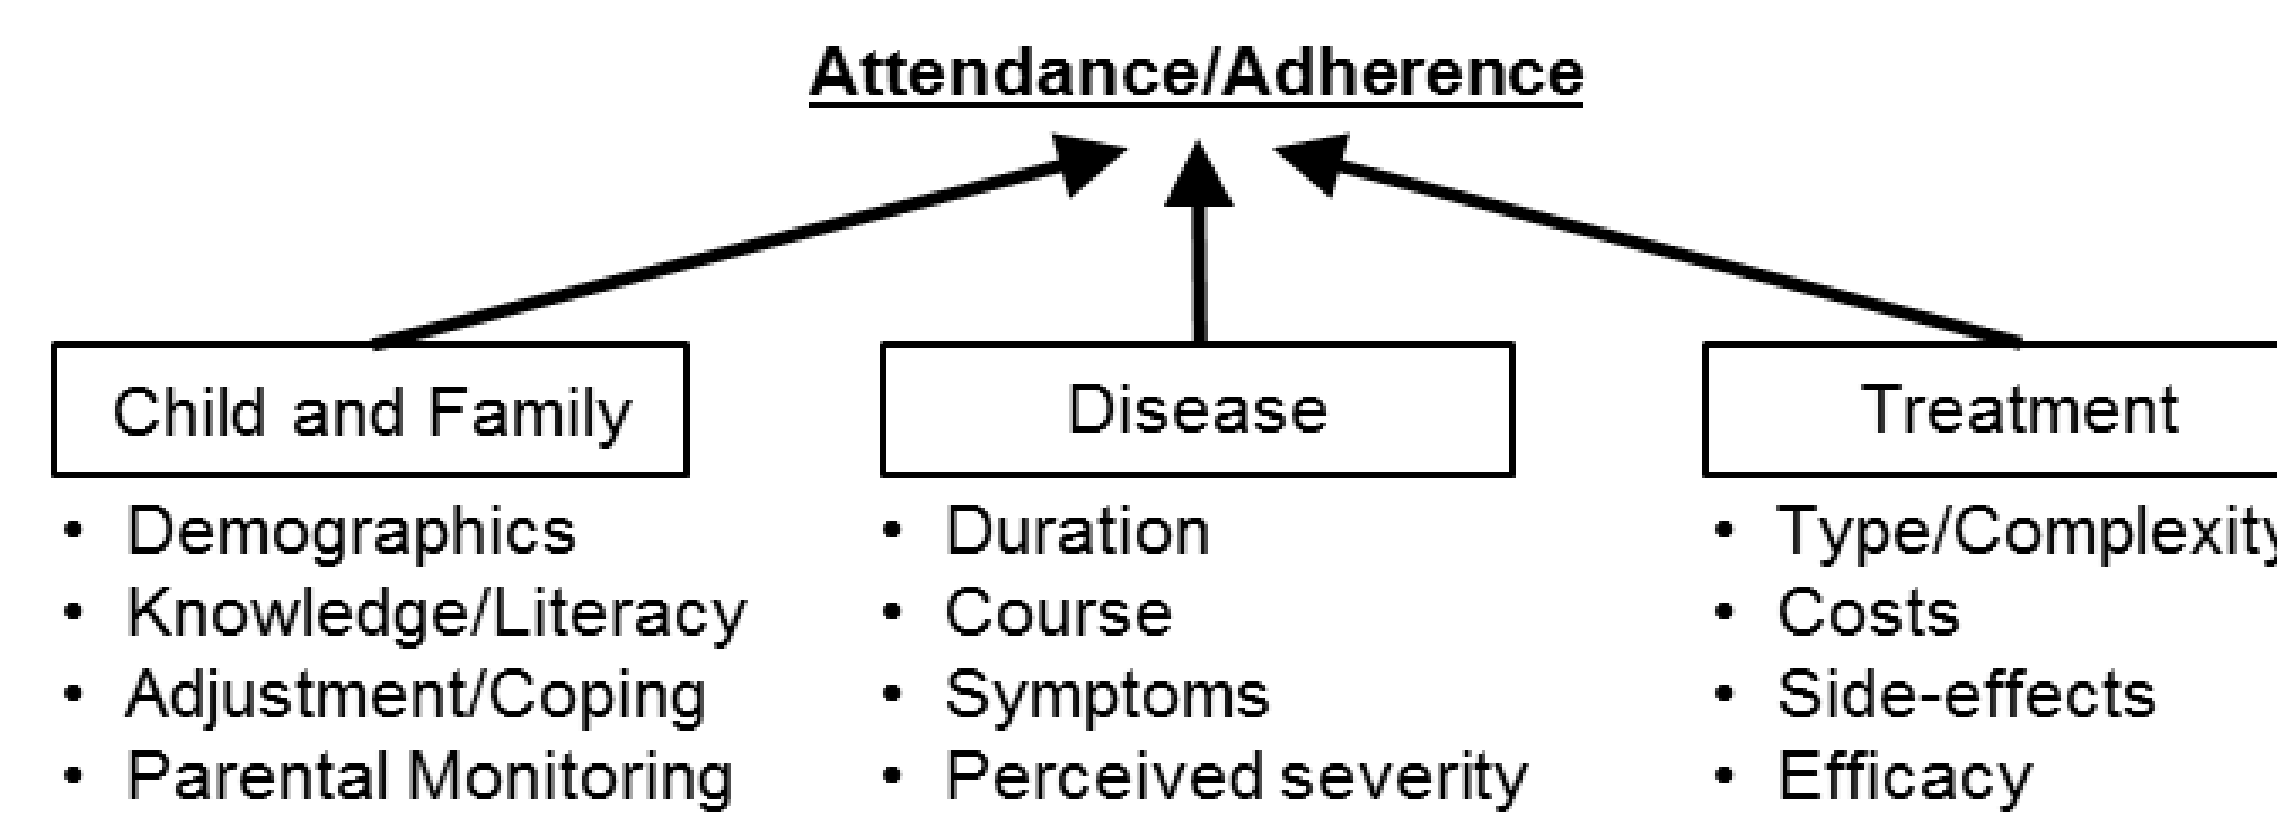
Attendance/Adherence

Child and Family

- Demographics
- Knowledge/Literacy
- Adjustment/Coping
- Parental Monitoring

Disease

- Duration
- Course
- Symptoms
- Perceived severity

Treatment

- Type/Complexit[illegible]
- Costs
- Side-effects
- Efficacy